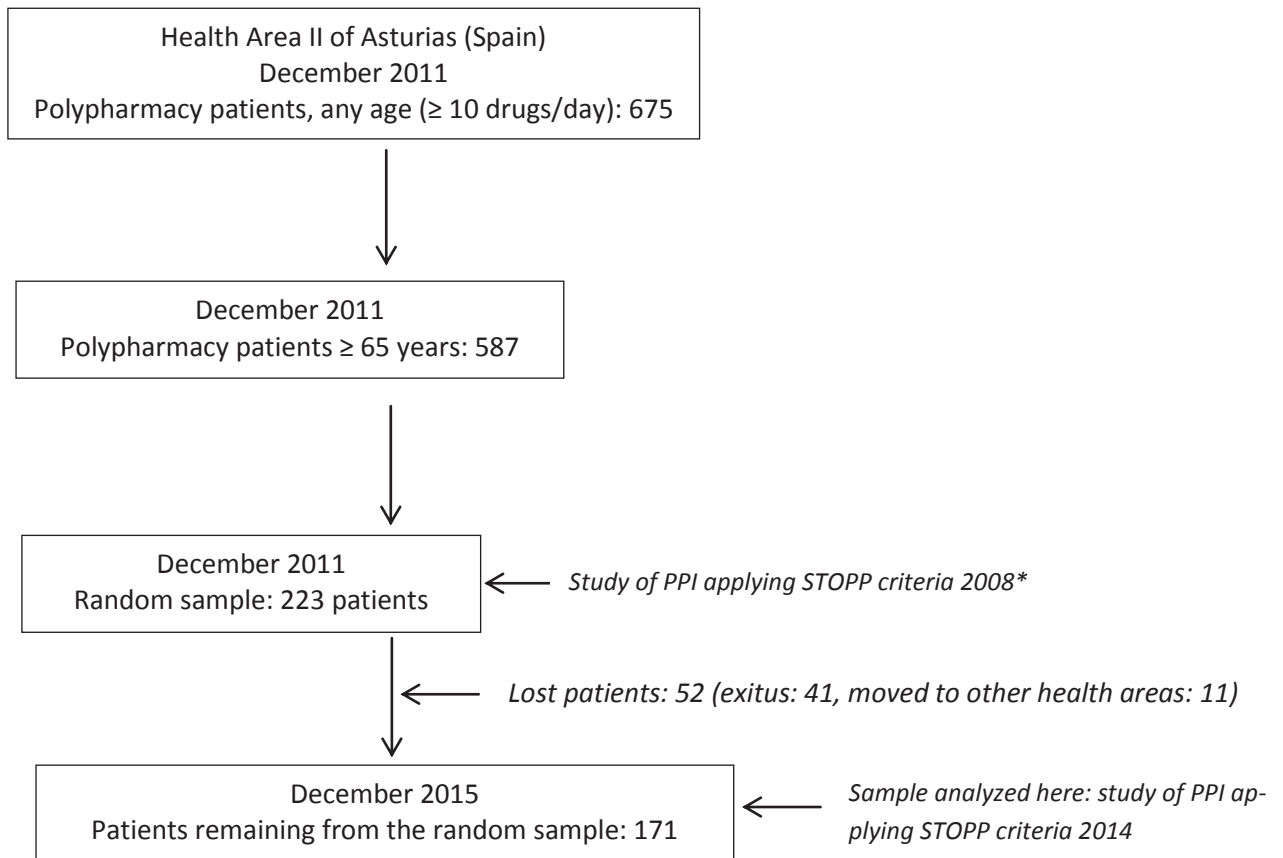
Health Area II of Asturias (Spain)
December 2011
Polypharmacy patients, any age (≥ 10 drugs/day): 675

December 2011
Polypharmacy patients ≥ 65 years: 587

December 2011
Random sample: 223 patients

*Study of PPI applying STOPP criteria 2008**

*Lost patients: 52 (exitus: 41, moved to other health areas: 11)*

December 2015
Patients remaining from the random sample: 171

*Sample analyzed here: study of PPI applying STOPP criteria 2014*